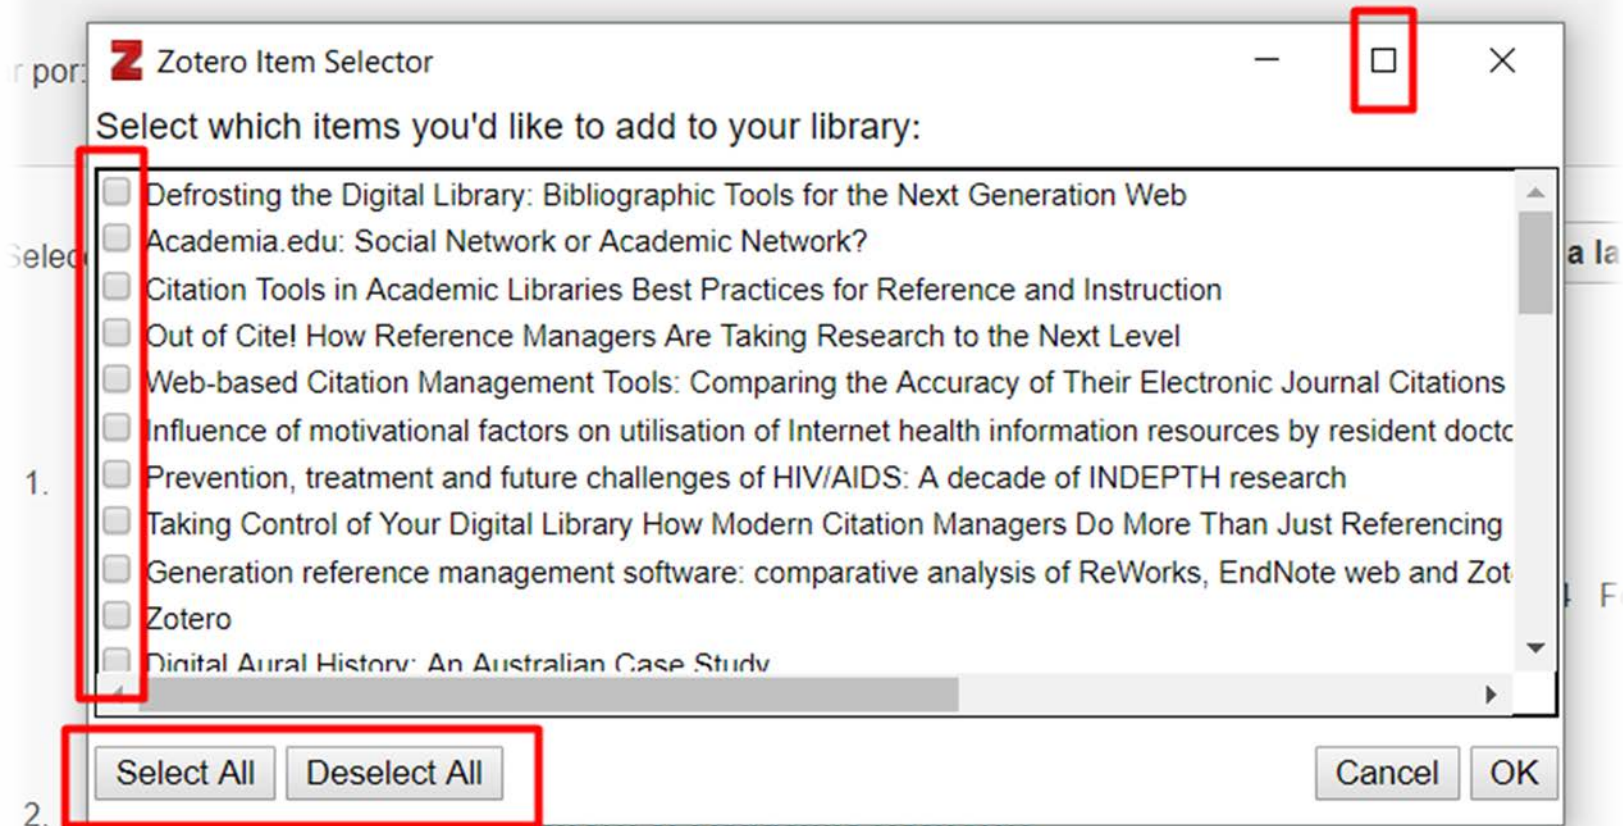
r por
Selec
1.
2.
a la
F

Zotero Item Selector

Select which items you'd like to add to your library:

Defrosting the Digital Library: Bibliographic Tools for the Next Generation Web
Academia.edu: Social Network or Academic Network?
Citation Tools in Academic Libraries Best Practices for Reference and Instruction
Out of Cite! How Reference Managers Are Taking Research to the Next Level
Web-based Citation Management Tools: Comparing the Accuracy of Their Electronic Journal Citations
Influence of motivational factors on utilisation of Internet health information resources by resident doctc
Prevention, treatment and future challenges of HIV/AIDS: A decade of INDEPTH research
Taking Control of Your Digital Library How Modern Citation Managers Do More Than Just Referencing
Generation reference management software: comparative analysis of ReWorks, EndNote web and Zot
Zotero
Digital Aural History: An Australian Case Study

Select All
Deselect All
Cancel
OK